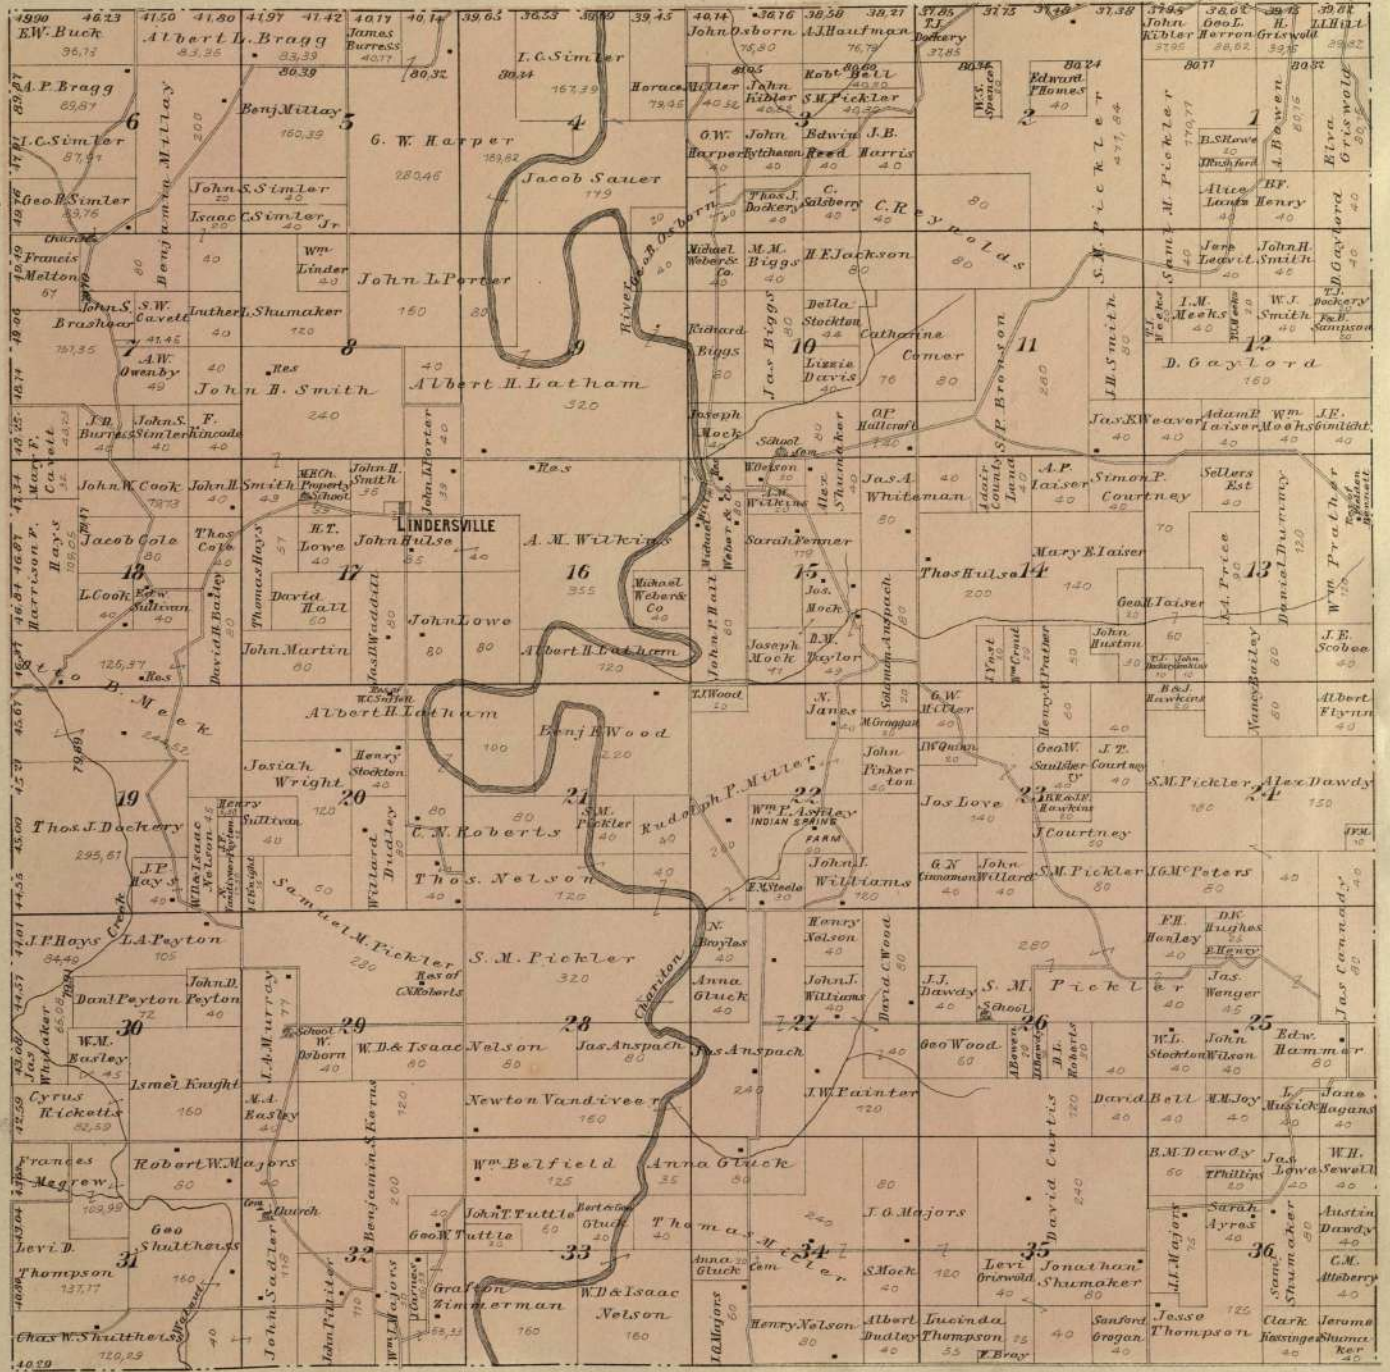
LINDERSVILLE

1 2 3 4 5 6 7 8 9 10 11 12 13 14 15 16 17 18 19 20 21 22 23 24 25 26 27 28 29 30 31 32 33 34 35 36

E.W. Buck
Albert L. Bragg
James Burress
I. C. Simler
John Osborn
A.J. Haufman
T.J. Dockery
John Kibler
Geo.L. Herron
H. Griswold
J.J. Hiatt
A.P. Bragg
Benjamin Millay
Benj Millay
G. W. Harper
Horace Miller
John Kibler
Robt. Bell
S.M. Pickler
W.S. Spencer
Edward F. Homes
I.C. Simler
Geo.B. Simler
John S. Simler
Isaac C. Simler Jr
Jacob Sauer
G.W. Harper
John Fytcheson
Edwin Reed
J.B. Harris
S.M. Pickler
Saml. M. Pickler
B.S. Rowe
A. Bowen
Elva Griswold
Thos.J. Dockery
C. Salsberry
C. Reynolds
Alice Lantz
B.F. Henry
D. Gaylord
Francis Melton
Wm Linder
John L. Porter
Michael Weber & Co.
M.M. Biggs
H.F. Jackson
Jere Leavit
John H. Smith
John S. Brashear
S.W. Cavett
Luther L. Shumaker
Richard Biggs
Jas Biggs
Bella Stockton
Catharine Comer
S.P. Bronson
J.H. Smith
I.M. Meeks
W.J. Smith
T.J. Dockery
A.W. Owenby
Res
John B. Smith
Albert H. Latham
Lizzie Davis
River
Geo.B. Osborn
D. Gaylord
J.D. Burress
John S. Simler
F. Kincade
John L. Porter
Joseph Mock
School
O.P. Hallcraft
Jas.K. Weaver
Adam P. Laiser
Wm Moehs
J.F. Schmidt
John W. Cook
John H. Smith
M.E.Ch. Property & School
John H. Smith
Res
W. Nelson
Alex Shumaker
Jas.A. Whiteman
Adair County Land
A.P. Laiser
Simon P. Courtney
Sellers Est
Daniel Dunaway
Wm Prather
Jacob Cole
Thos Cole
Thomas Hays
H.T. Lowe
John Hulse
A. M. Wilkins
Michael Weber & Co
Sarah Fenner
Thos Hulse
Mary E Laiser
J.A. Price
L. Cook
Edw. Sullivan
David H. Bailey
David Hall
Jas.D. Waddill
John Lowe
Michael Weber & Co
John P. Hall
Jos. Mock
Solomon Anspach
Geo.L. Laiser
John Huston
J.E. Scobee
John Martin
Albert H. Latham
Joseph Mock
D.W. Taylor
J. Yost
Wm Croul
Henry M. Prather
Nancy Bailey
Geo. D. Meek
Res
W.C. Suttle
Albert H. Latham
T.J. Wood
Benj F. Wood
N. Janes
M. Groggan
G.W. Miller
B&J. Hawkins
Albert Flynn
Josiah Wright
Henry Stockton
Rudolph P. Miller
John Pinkerton
J.W. Quinn
Geo.W. Saulsberry
J.T. Courtney
S.M. Pickler
Alex Dawdy
Henry Sullivan
S.M. Pickler
Wm F. Ashley
INDIAN SPRING FARM
Jos Love
A.R. Hawkins
Thos. J. Dockery
C. N. Roberts
Willard Dudley
J.Courtney
J.P. Hays
Wm & Isaac Nelson
Samuel M. Pickler
Thos. Nelson
E.M. Steele
John I. Williams
G.N. Cinnamon
John Willard
S.M. Pickler
J.G. McPeters
J.P. Hays
Creek
L.A. Peyton
S. M. Pickler
N. Broyles
Henry Nelson
F.H. Hanley
D.K. Hughes
F. Henry
Jas Cannady
Res of C.N. Roberts
Chariton
Anna Gluck
John J. Williams
David C. Wood
J.J. Dawdy
S.M. Pickler
School
Jas. Wenger
Danl Peyton
John D. Peyton
J.A. Murray
School
W. Osborn
W.D. & Isaac Nelson
Jas Anspach
Jas Anspach
Geo Wood
J. Bowen
J.B. Harris
D.L. Roberts
W.L. Stockton
John Wilson
Edw. Hammer
Jas Whitaker
W.M. Easley
Ismel Knight
J.W. Painter
David Bell
M.M. Joy
L. Musick
Jane Hagans
Cyrus Ricketts
M.A. Easley
Benjamin S. Karns
Newton Vandiveer
David Curtis
Frances Magrew
Robert W. Majors
Wm Belfield
Anna Gluck
B.M. Dawdy
T. Phillips
Jas Lowe
W.H. Sewell
Ger. Church
John T. Tuttle
Bert & Geo Gluck
Thomas Miller
J. G. Majors
Sarah Ayres
Saml Shumaker
Austin Dawdy
Levi D. Thompson
Geo Shultheiss
Geo.W. Tuttle
J.H. Majors
G.M. Atteberry
John Sadler
John P. Witter
Wm Majors
J. Barnes
Grafton Zimmerman
Anna Gluck
Cem
S. Mock
Levi Griswold
Jonathan Shumaker
Chas W. Shultheiss
Walnut
W.D. & Isaac Nelson
J.G. Majors
Henry Nelson
Albert Dudley
Lucinda Thompson
F.W. Bray
Sanford Grogan
Jesse Thompson
Clark Kissinger
Jerome Shumaker